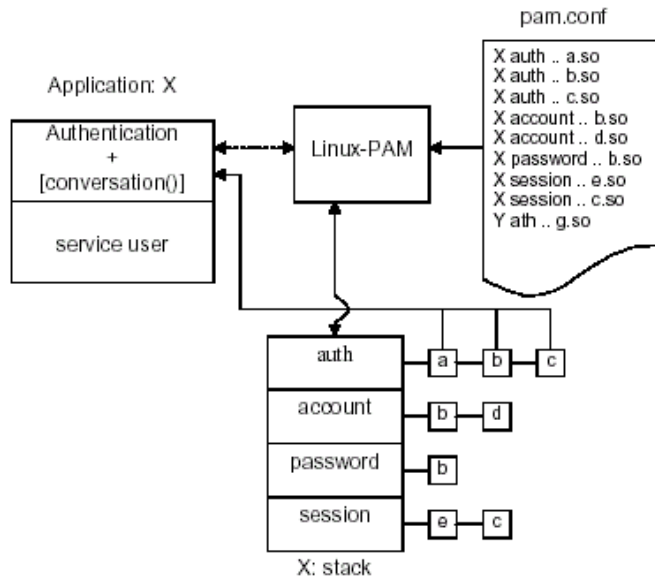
pam.conf

X auth .. a.so
X auth .. b.so
X auth .. c.so
X account .. b.so
X account .. d.so
X password .. b.so
X session .. e.so
X session .. c.so
Y ath .. g.so

Application: X

Authentication
+
[conversation()]

service user

Linux-PAM

auth
account
password
session

a
b
c
b
d
b
e
c

X: stack